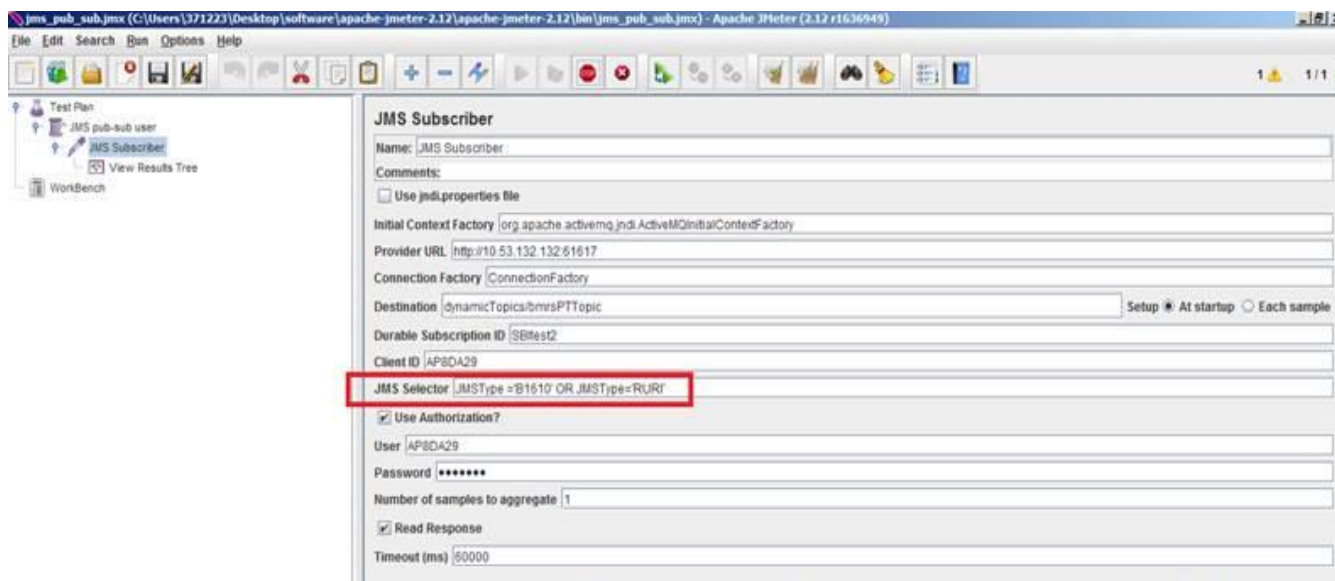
jms_pub_sub.jmx (C:\Users\371223\Desktop\software\apache-jmeter-2.12\apache-jmeter-2.12\bin\jms_pub_sub.jmx) - Apache JMeter (2.12 r1636949)

File Edit Search Run Options Help

1 1/1

Test Plan
JMS pub-sub user
JMS Subscriber
View Results Tree
WorkBench

JMS Subscriber

Name: JMS Subscriber

Comments:

Use jndi.properties file

Initial Context Factory org.apache.activemq.jndi.ActiveMQInitialContextFactory

Provider URL http://10.53.132.132:61617

Connection Factory ConnectionFactory

Destination dynamicTopics/bmrsPTTopic

Setup At startup Each sample

Durable Subscription ID SBltest2

Client ID AP8DA29

JMS Selector JMSType ='B1610' OR JMSType='RURI'

Use Authorization?

User AP8DA29

Password •••••••

Number of samples to aggregate 1

Read Response

Timeout (ms) 60000